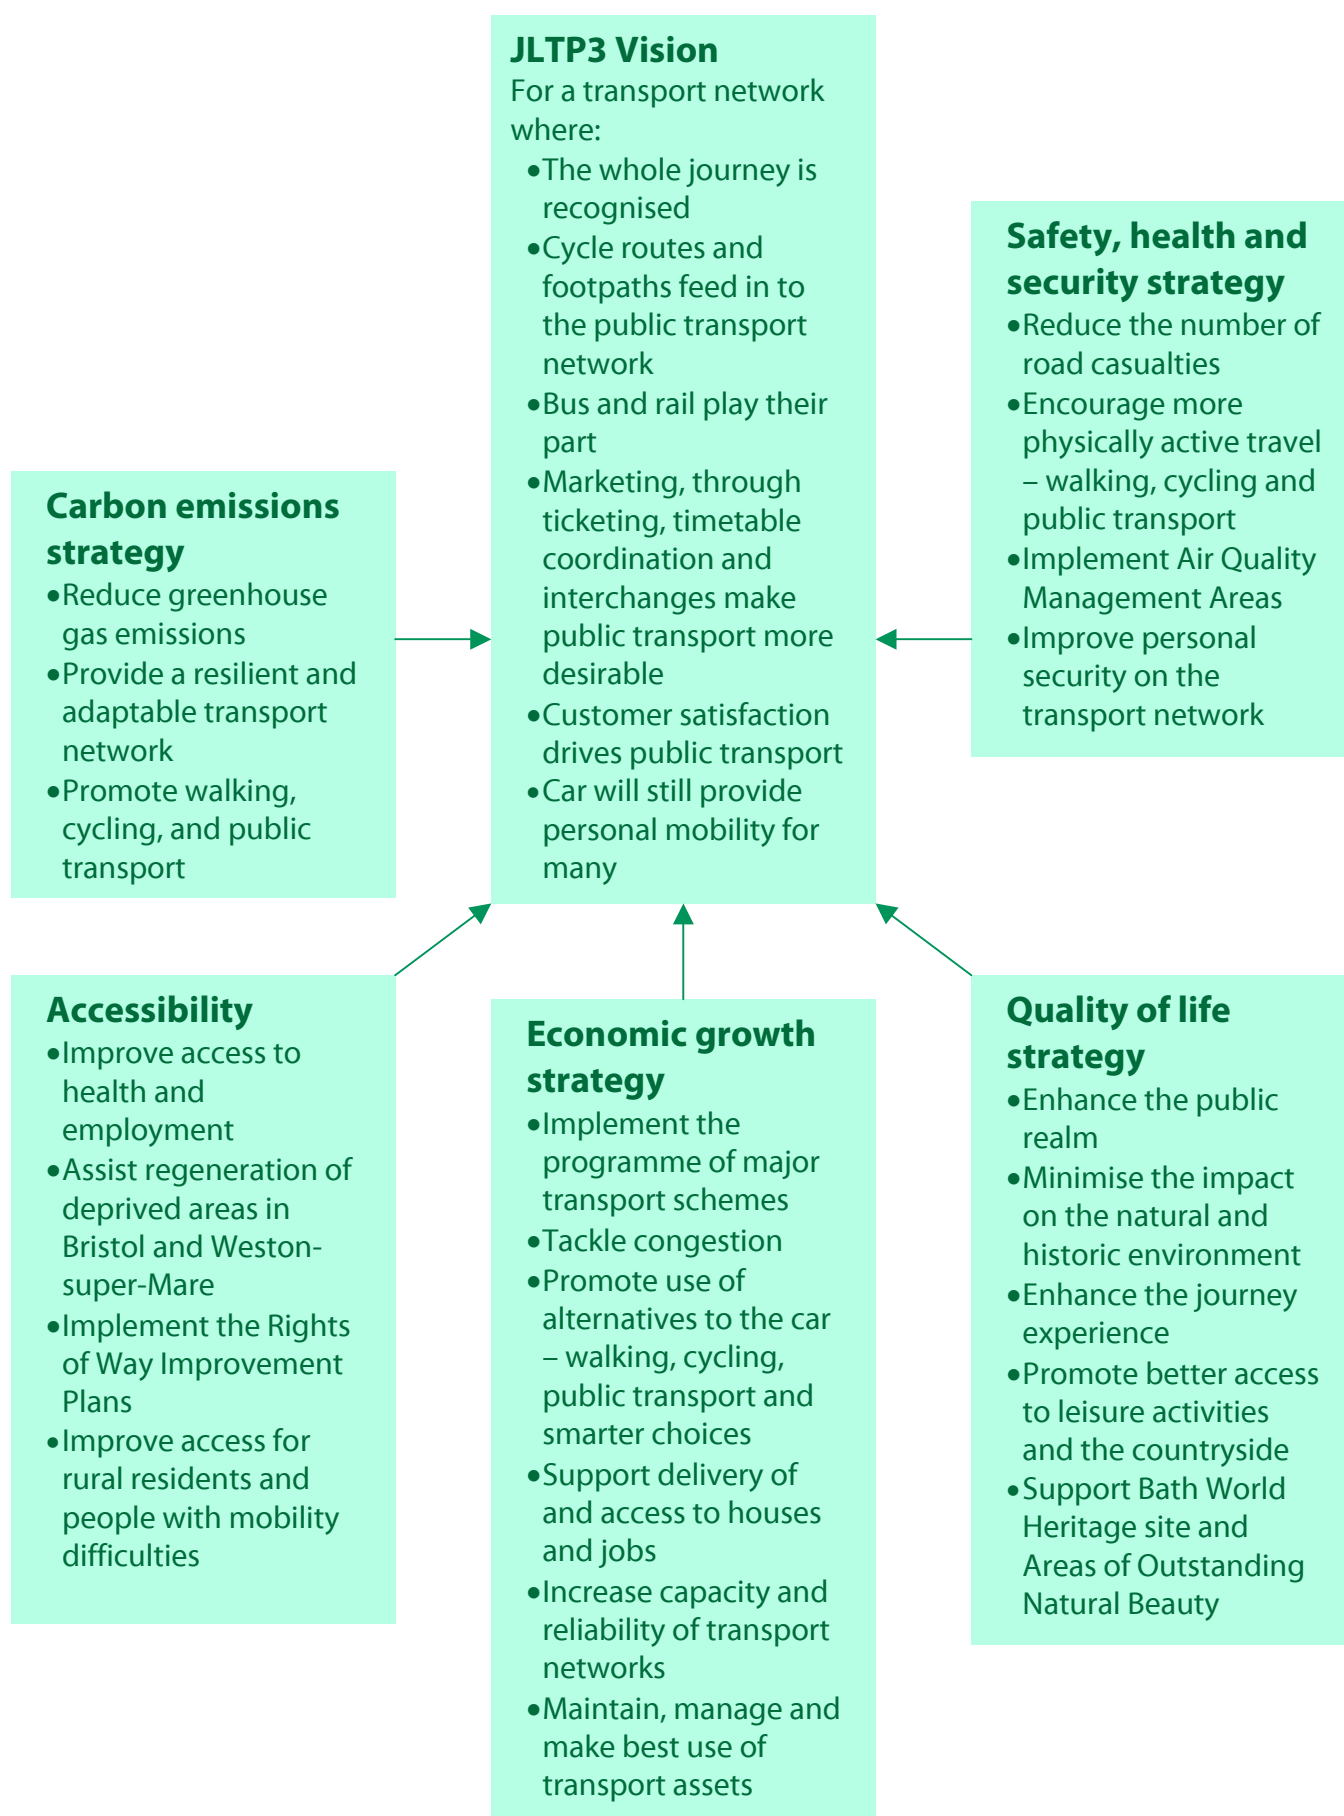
JLTP3 Vision
For a transport network where:
• The whole journey is recognised
• Cycle routes and footpaths feed in to the public transport network
• Bus and rail play their part
• Marketing, through ticketing, timetable coordination and interchanges make public transport more desirable
• Customer satisfaction drives public transport
• Car will still provide personal mobility for many

Safety, health and security strategy
• Reduce the number of road casualties
• Encourage more physically active travel – walking, cycling and public transport
• Implement Air Quality Management Areas
• Improve personal security on the transport network

Carbon emissions strategy
• Reduce greenhouse gas emissions
• Provide a resilient and adaptable transport network
• Promote walking, cycling, and public transport

Accessibility
• Improve access to health and employment
• Assist regeneration of deprived areas in Bristol and Weston-super-Mare
• Implement the Rights of Way Improvement Plans
• Improve access for rural residents and people with mobility difficulties

Economic growth strategy
• Implement the programme of major transport schemes
• Tackle congestion
• Promote use of alternatives to the car – walking, cycling, public transport and smarter choices
• Support delivery of and access to houses and jobs
• Increase capacity and reliability of transport networks
• Maintain, manage and make best use of transport assets

Quality of life strategy
• Enhance the public realm
• Minimise the impact on the natural and historic environment
• Enhance the journey experience
• Promote better access to leisure activities and the countryside
• Support Bath World Heritage site and Areas of Outstanding Natural Beauty